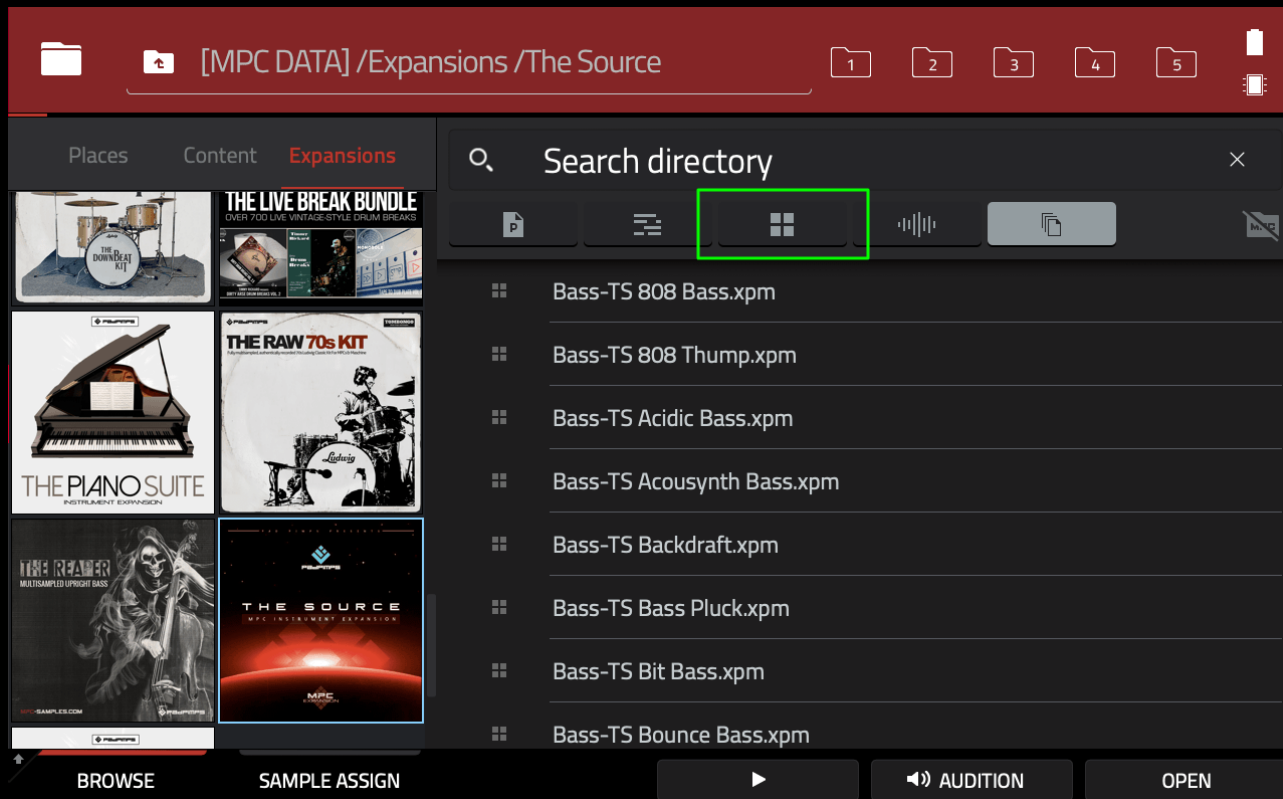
[MPC DATA] /Expansions /The Source

1 2 3 4 5

Places Content Expansions

Search directory

THE DOWNBEAT KIT

THE LIVE BREAK BUNDLE
OVER 700 LIVE VINTAGE-STYLE DRUM BREAKS

THE PIANO SUITE
INSTRUMENT EXPANSION

THE RAW 70s KIT

THE REAPER
MULTISAMPLED UPRIGHT BASS

THE SOURCE
MPC INSTRUMENT EXPANSION

Bass-TS 808 Bass.xpm
Bass-TS 808 Thump.xpm
Bass-TS Acidic Bass.xpm
Bass-TS Acousynth Bass.xpm
Bass-TS Backdraft.xpm
Bass-TS Bass Pluck.xpm
Bass-TS Bit Bass.xpm
Bass-TS Bounce Bass.xpm

BROWSE SAMPLE ASSIGN ▶ AUDITION OPEN